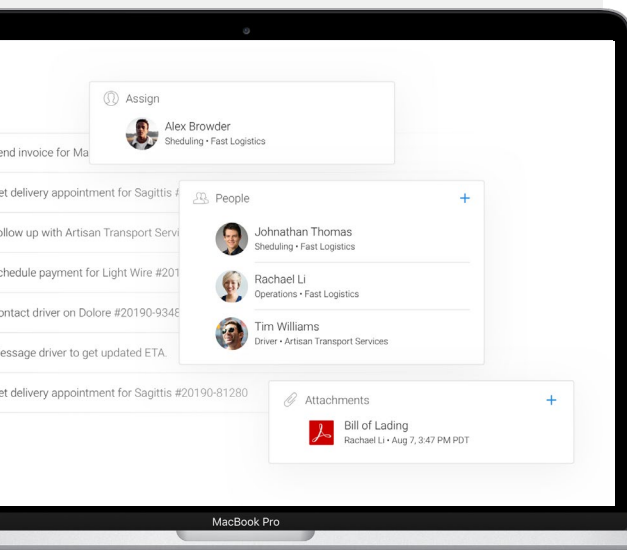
Assign

Alex Browder
Sheduling • Fast Logistics

end invoice for Ma

et delivery appointment for Sagittis #

ollow up with Artisan Transport Servi

chedule payment for Light Wire #201

ontact driver on Dolore #20190-9348

essage driver to get updated ETA.

et delivery appointment for Sagittis #20190-81280

People +

Johnathan Thomas
Sheduling • Fast Logistics

Rachael Li
Operations • Fast Logistics

Tim Williams
Driver • Artisan Transport Services

Attachments +

Bill of Lading
Rachael Li • Aug 7, 3:47 PM PDT

MacBook Pro